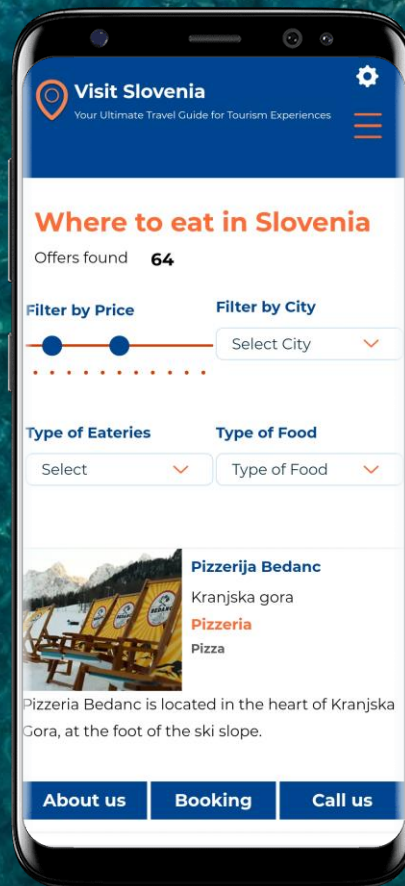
Visit Slovenia
Your Ultimate Travel Guide for Tourism Experiences

Where to eat in Slovenia
Offers found 64

Filter by Price

Filter by City
Select City

Type of Eateries
Select

Type of Food
Type of Food

Pizzerija Bedanc
Kranjska gora
Pizzeria
Pizza

Pizzeria Bedanc is located in the heart of Kranjska Gora, at the foot of the ski slope.

About us
Booking
Call us